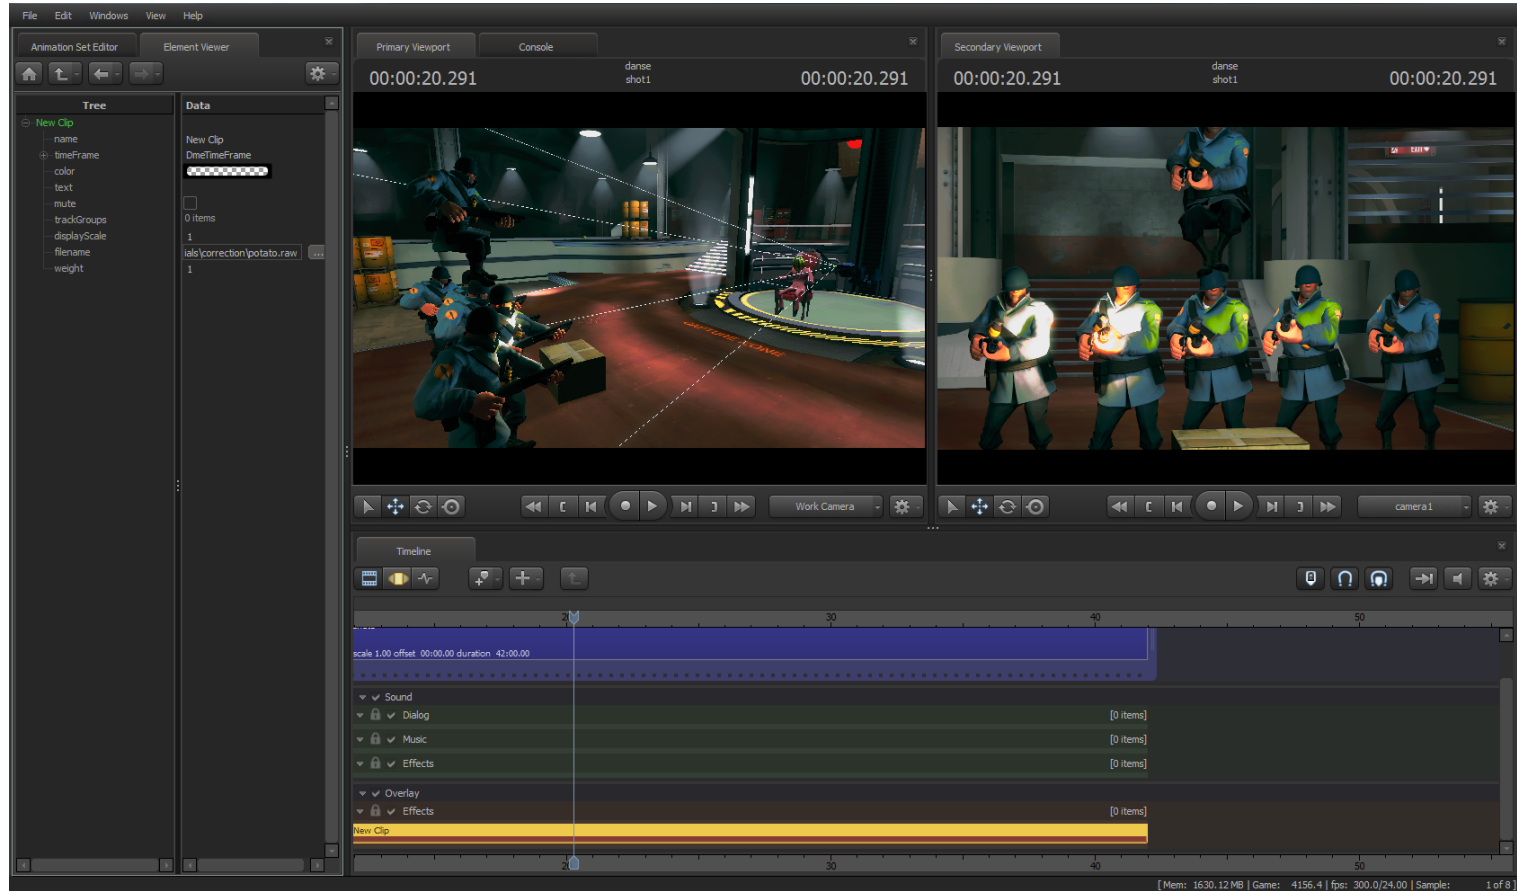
File Edit Windows View Help

Animation Set Editor Element Viewer

| Tree | Data |
|---|---|
| New Clip | |
| name | New Clip |
| timeFrame | DmeTimeFrame |
| color | |
| text | |
| mute | |
| trackGroups | 0 items |
| displayScale | 1 |
| filename | ials\correction\potato.raw |
| weight | 1 |

Primary Viewport Console

00:00:20.291 danse shot1 00:00:20.291

Work Camera

Secondary Viewport

00:00:20.291 danse shot1 00:00:20.291

camera1

Timeline

20 30 40 50

scale 1.00 offset 00:00.00 duration 42:00.00

Sound
Dialog [0 items]
Music [0 items]
Effects [0 items]
Overlay
Effects [0 items]
New Clip

20 30 40 50

[ Mem: 1630.12 MB | Game: 4156.4 | fps: 300.0/24.00 | Sample: 1 of 8 ]